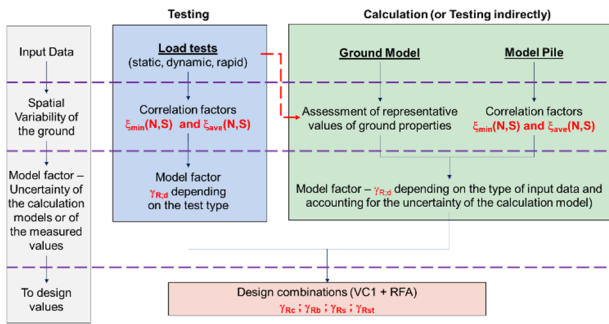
Testing

Calculation (or Testing indirectly)

Input Data

Spatial Variability of the ground

Model factor – Uncertainity of the calculation models or of the measured values

To design values

Load tests
(static, dynamic, rapid)

Correlation factors
$\xi_{min}(N,S)$ and $\xi_{ave}(N,S)$

Model factor
$\gamma_{R;d}$ depending on the test type

Ground Model

Model Pile

Assessment of representative values of ground properties

Correlation factors
$\xi_{min}(N,S)$ and $\xi_{ave}(N,S)$

Model factor – $\gamma_{R;d}$ depending on the type of input data and accounting for the uncertainty of the calculation model)

Design combinations (VC1 + RFA)
$\gamma_{Rc}$ ; $\gamma_{Rb}$ ; $\gamma_{Rs}$ ; $\gamma_{Rst}$